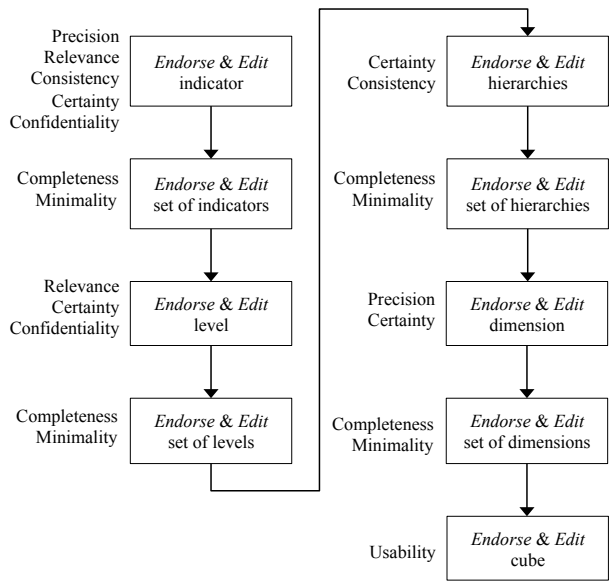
Precision
Relevance
Consistency
Certainty
Confidentiality

*Endorse* & *Edit* indicator

Completeness
Minimality

*Endorse* & *Edit* set of indicators

Relevance
Certainty
Confidentiality

*Endorse* & *Edit* level

Completeness
Minimality

*Endorse* & *Edit* set of levels

Certainty
Consistency

*Endorse* & *Edit* hierarchies

Completeness
Minimality

*Endorse* & *Edit* set of hierarchies

Precision
Certainty

*Endorse* & *Edit* dimension

Completeness
Minimality

*Endorse* & *Edit* set of dimensions

Usability

*Endorse* & *Edit* cube